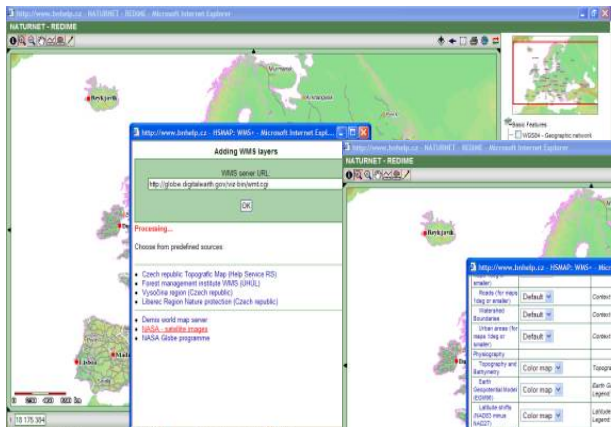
http://www.bnhelp.cz - NATURNET - REDIME - Microsoft Internet Explorer
NATURNET - REDIME
Reykjavik
Murmansk
Arkhangelsk
Lisboa
Mala
0 500 1000 1500 km
1:18 175 304
Basic Features
WGS84 - Geographic network

http://www.bnhelp.cz - HSMAP: WMS+ - Microsoft Internet Expl...
Adding WMS layers
WMS server URL:
http://globe.digitalearth.gov/viz-bin/wmt.cgi
OK
Processing...
Choose from predefined sources
Czech republic Topografic Map (Help Service RS)
Forest management institute WMS (UHUL)
Vysočina region (Czech republic)
Liberec Region Nature protection (Czech republic)
Demis world map server
NASA - satellite images
NASA Globe programme

http://www.bnhelp.cz - NATURNET - REDIME - Microsoft Internet Explorer
NATURNET - REDIME
Reykjavik

http://www.bnhelp.cz - HSMAP: WMS+ - Micro
| smaller) | | |
|---|---|---|
| Roads (for maps 1deg or smaller) | Default | Context |
| Watershed Boundaries | Default | Context |
| Urban areas (for maps 1deg or smaller) | Default | Context |
| Physiography | | |
| Topography and Bathymetry | Color map | Topogra |
| Earth Geopotential Model (EGM96) | Color map | Earth G Legend |
| Latitude shifts (NAD83 minus NAD27) | Color map | Latitude Legend |